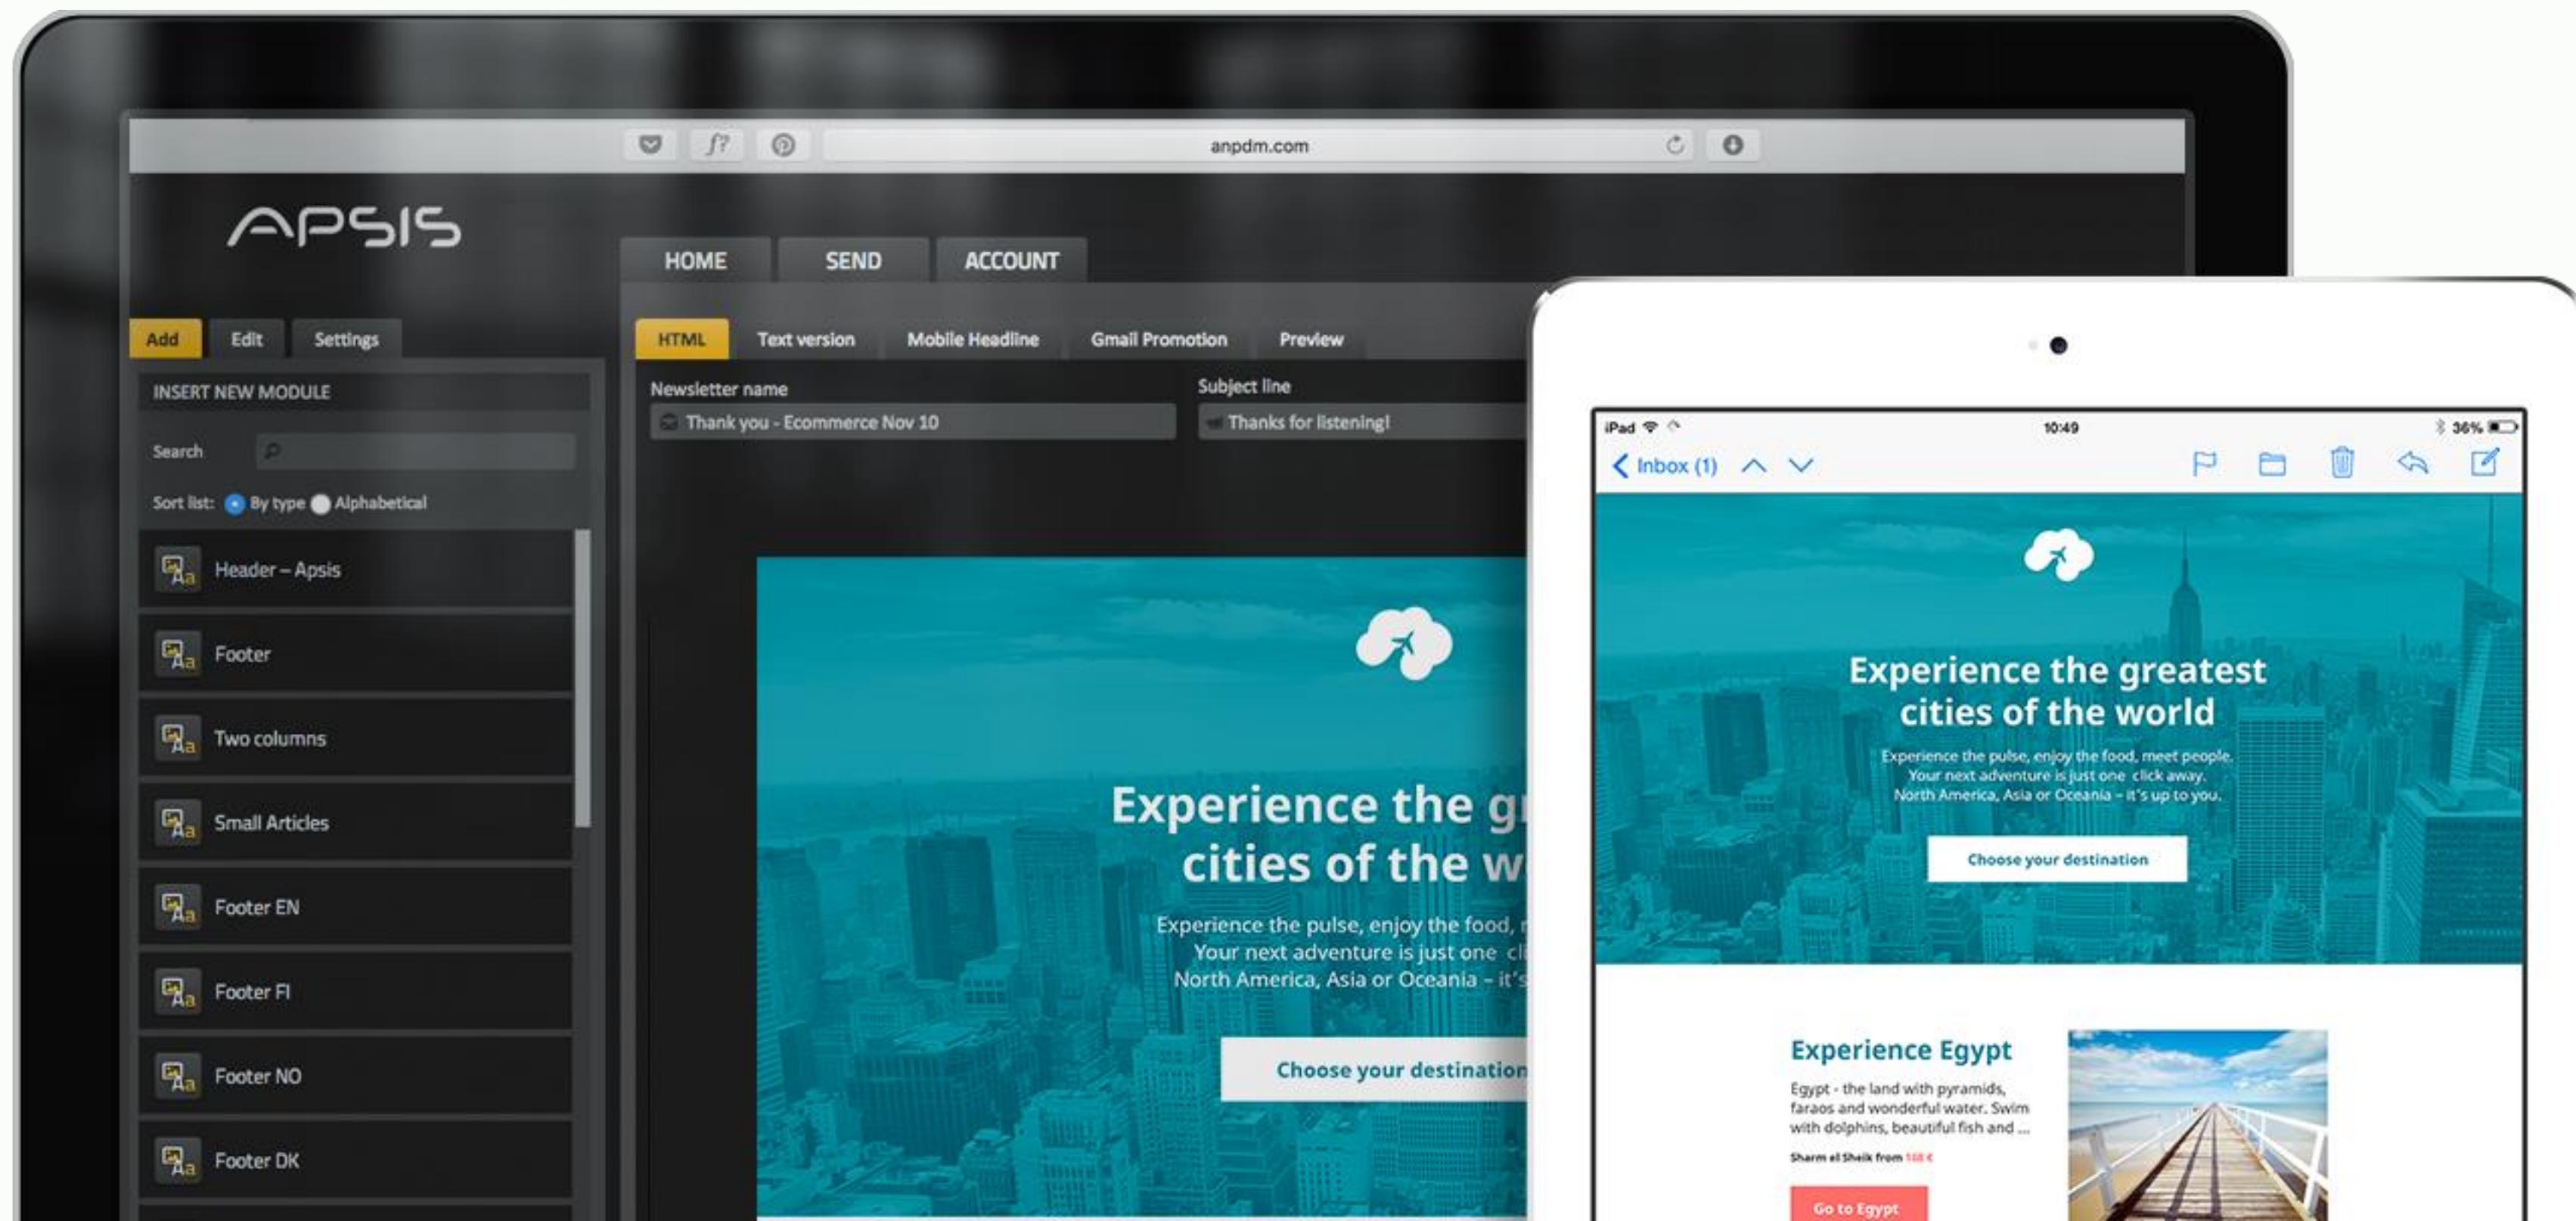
anpdm.com

APSIS

HOME SEND ACCOUNT

Add Edit Settings

INSERT NEW MODULE

Search

Sort list: By type Alphabetical

Header – Apsis

Footer

Two columns

Small Articles

Footer EN

Footer FI

Footer NO

Footer DK

HTML Text version Mobile Headline Gmail Promotion Preview

Newsletter name

Thank you - Ecommerce Nov 10

Subject line

Thanks for listening!

Experience the g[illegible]
cities of the w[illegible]

Experience the pulse, enjoy the food, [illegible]
Your next adventure is just one cl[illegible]
North America, Asia or Oceania – it's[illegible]

Choose your destination

iPad 10:49 36%

Inbox (1)

Experience the greatest cities of the world

Experience the pulse, enjoy the food, meet people. Your next adventure is just one click away. North America, Asia or Oceania – it's up to you.

Choose your destination

Experience Egypt

Egypt - the land with pyramids, faraos and wonderful water. Swim with dolphins, beautiful fish and ...

Sharm el Sheik from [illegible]

Go to Egypt